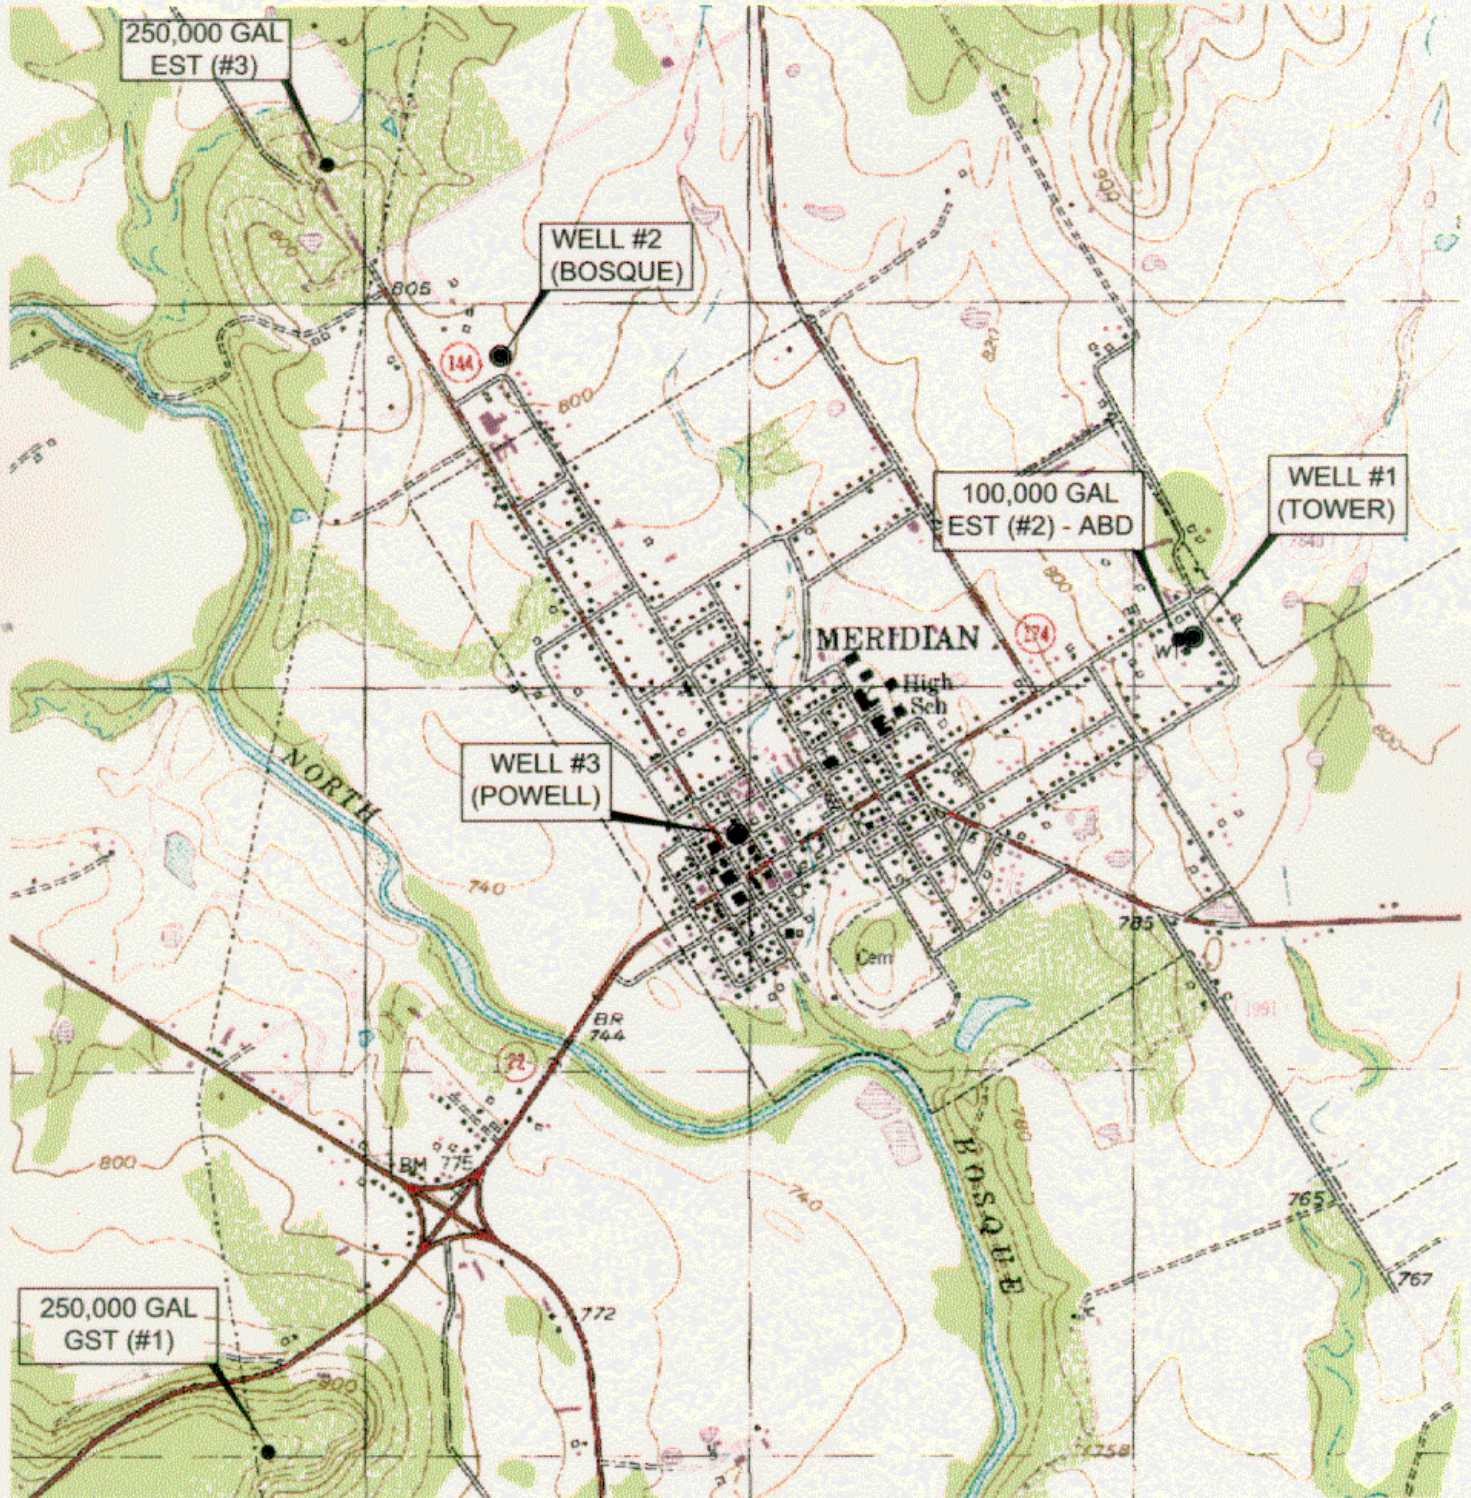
250,000 GAL
EST (#3)

WELL #2
(BOSQUE)

805

144

800

900

820

100,000 GAL
EST (#2) - ABD

WELL #1
(TOWER)

MERIDIAN

174

High
Sch

800

WELL #3
(POWELL)

NORTH

740

785

Cem

BR
744

22

BOSQUE

780

800

BM 775

740

765

767

772

250,000 GAL
GST (#1)

800

758